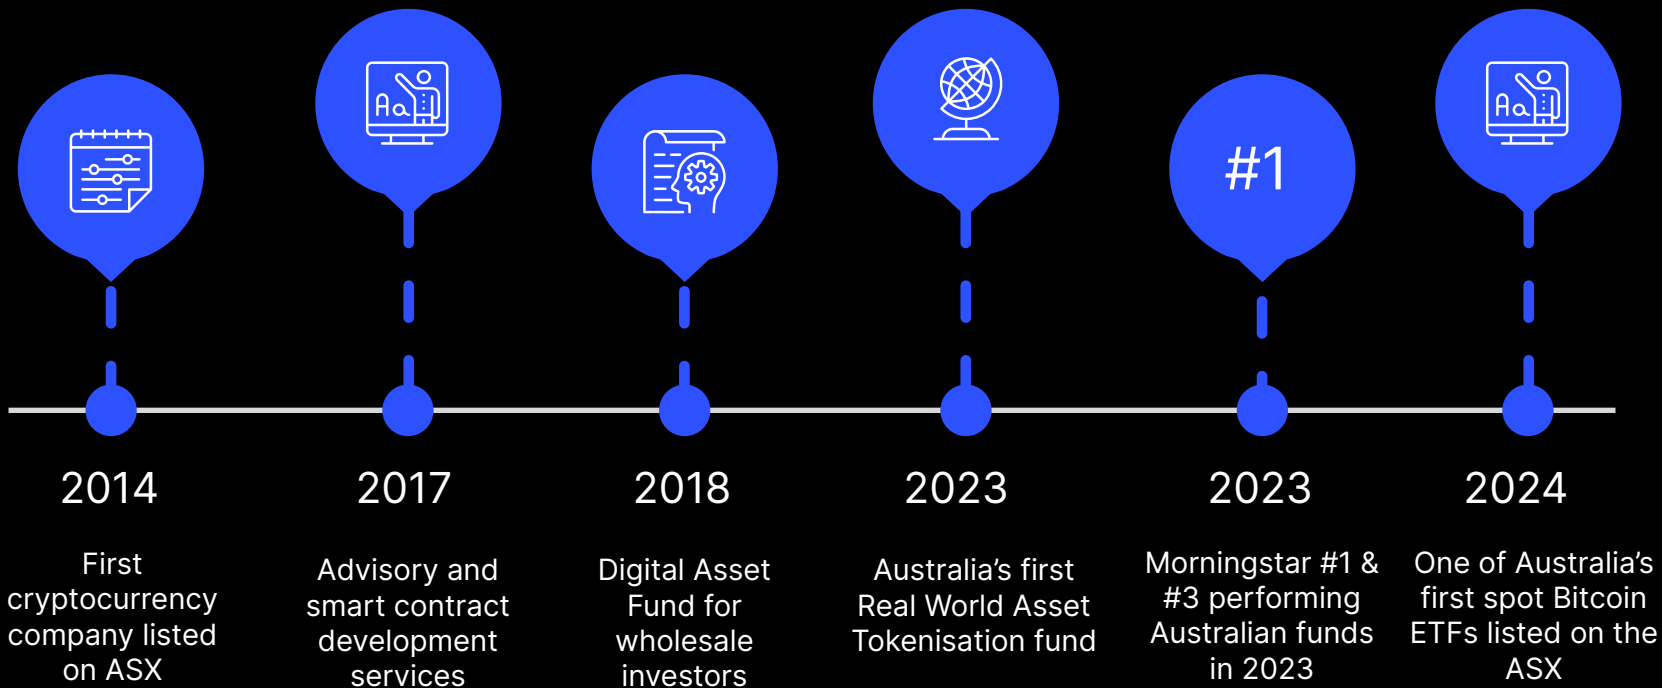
Aa

Aa

#1

Aa

2014

First cryptocurrency company listed on ASX

2017

Advisory and smart contract development services

2018

Digital Asset Fund for wholesale investors

2023

Australia’s first Real World Asset Tokenisation fund

2023

Morningstar #1 & #3 performing Australian funds in 2023

2024

One of Australia’s first spot Bitcoin ETFs listed on the ASX